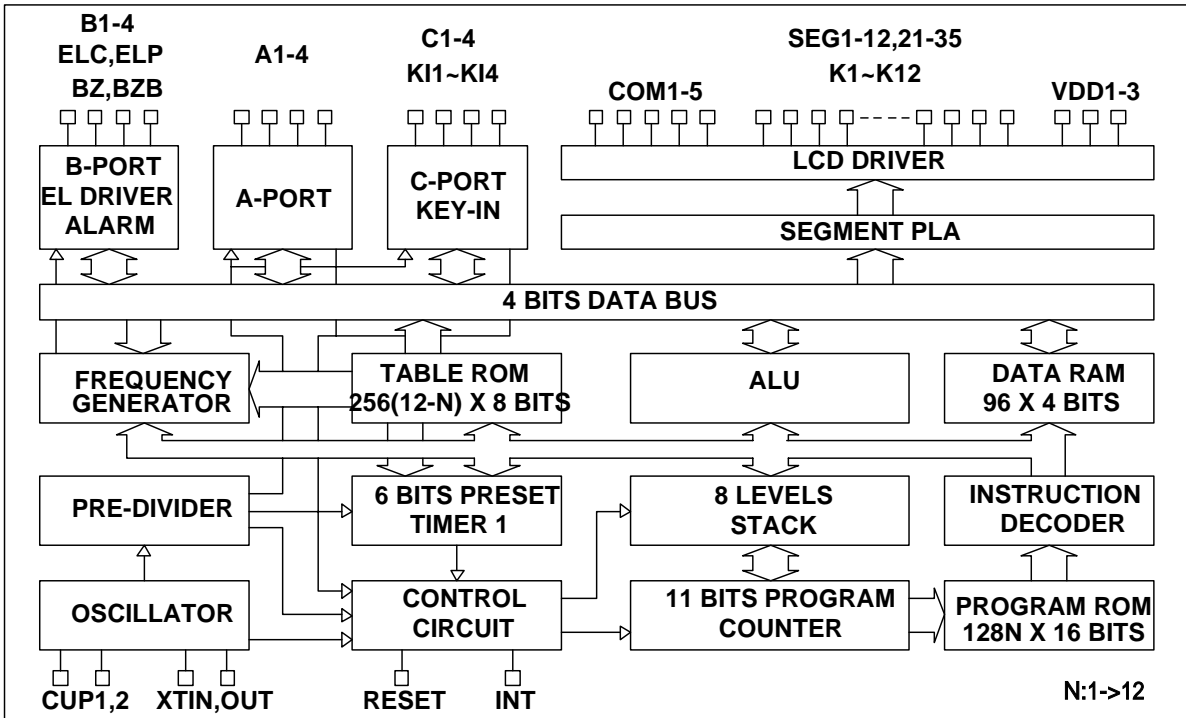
B1-4
ELC,ELP
BZ,BZB

A1-4

C1-4
KI1~KI4

SEG1-12,21-35
K1~K12

COM1-5

VDD1-3

B-PORT
EL DRIVER
ALARM

A-PORT

C-PORT
KEY-IN

LCD DRIVER

SEGMENT PLA

4 BITS DATA BUS

FREQUENCY
GENERATOR

TABLE ROM
256(12-N) X 8 BITS

ALU

DATA RAM
96 X 4 BITS

PRE-DIVIDER

6 BITS PRESET
TIMER 1

8 LEVELS
STACK

INSTRUCTION
DECODER

OSCILLATOR

CONTROL
CIRCUIT

11 BITS PROGRAM
COUNTER

PROGRAM ROM
128N X 16 BITS

CUP1,2 XTIN,OUT RESET INT

N:1->12